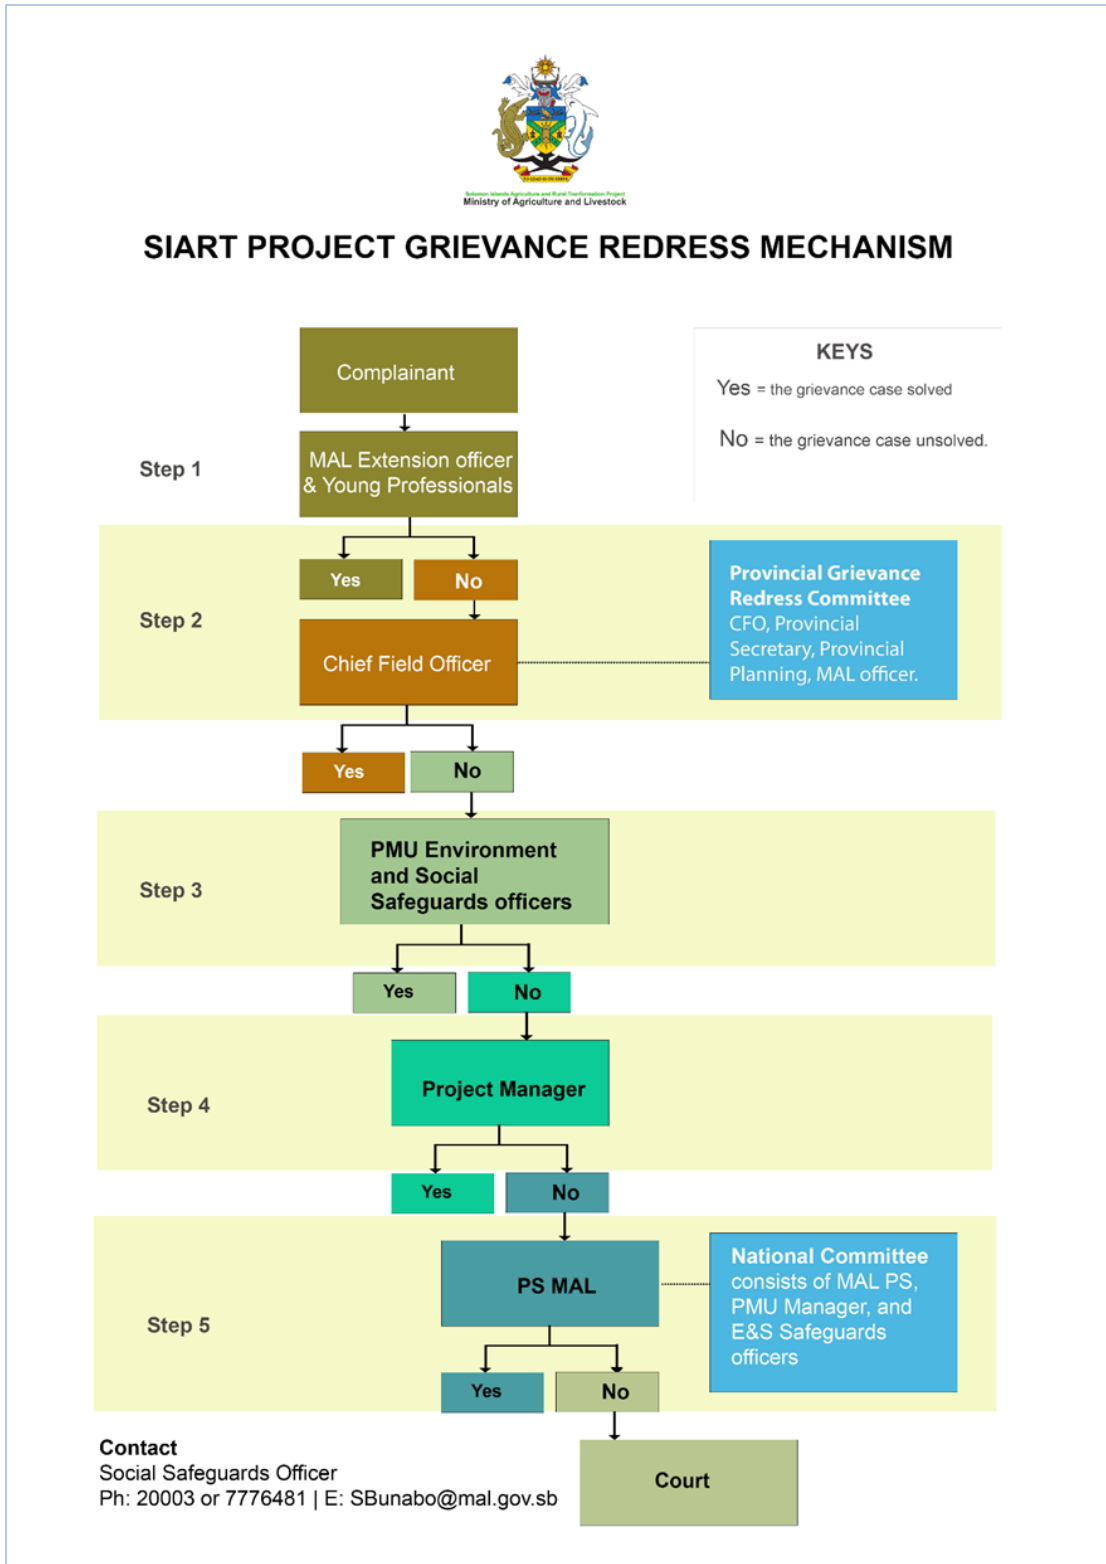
Solomon Islands Agriculture and Rural Transformation Project
Ministry of Agriculture and Livestock

SIART PROJECT GRIEVANCE REDRESS MECHANISM

Complainant

KEYS
Yes = the grievance case solved
No = the grievance case unsolved.

Step 1
MAL Extension officer & Young Professionals

Yes
No

Step 2
Chief Field Officer

Provincial Grievance Redress Committee
CFO, Provincial Secretary, Provincial Planning, MAL officer.

Yes
No

Step 3
PMU Environment and Social Safeguards officers

Yes
No

Step 4
Project Manager

Yes
No

Step 5
PS MAL

National Committee consists of MAL PS, PMU Manager, and E&S Safeguards officers

Yes
No

Contact
Social Safeguards Officer
Ph: 20003 or 7776481 | E: SBunabo@mal.gov.sb

Court